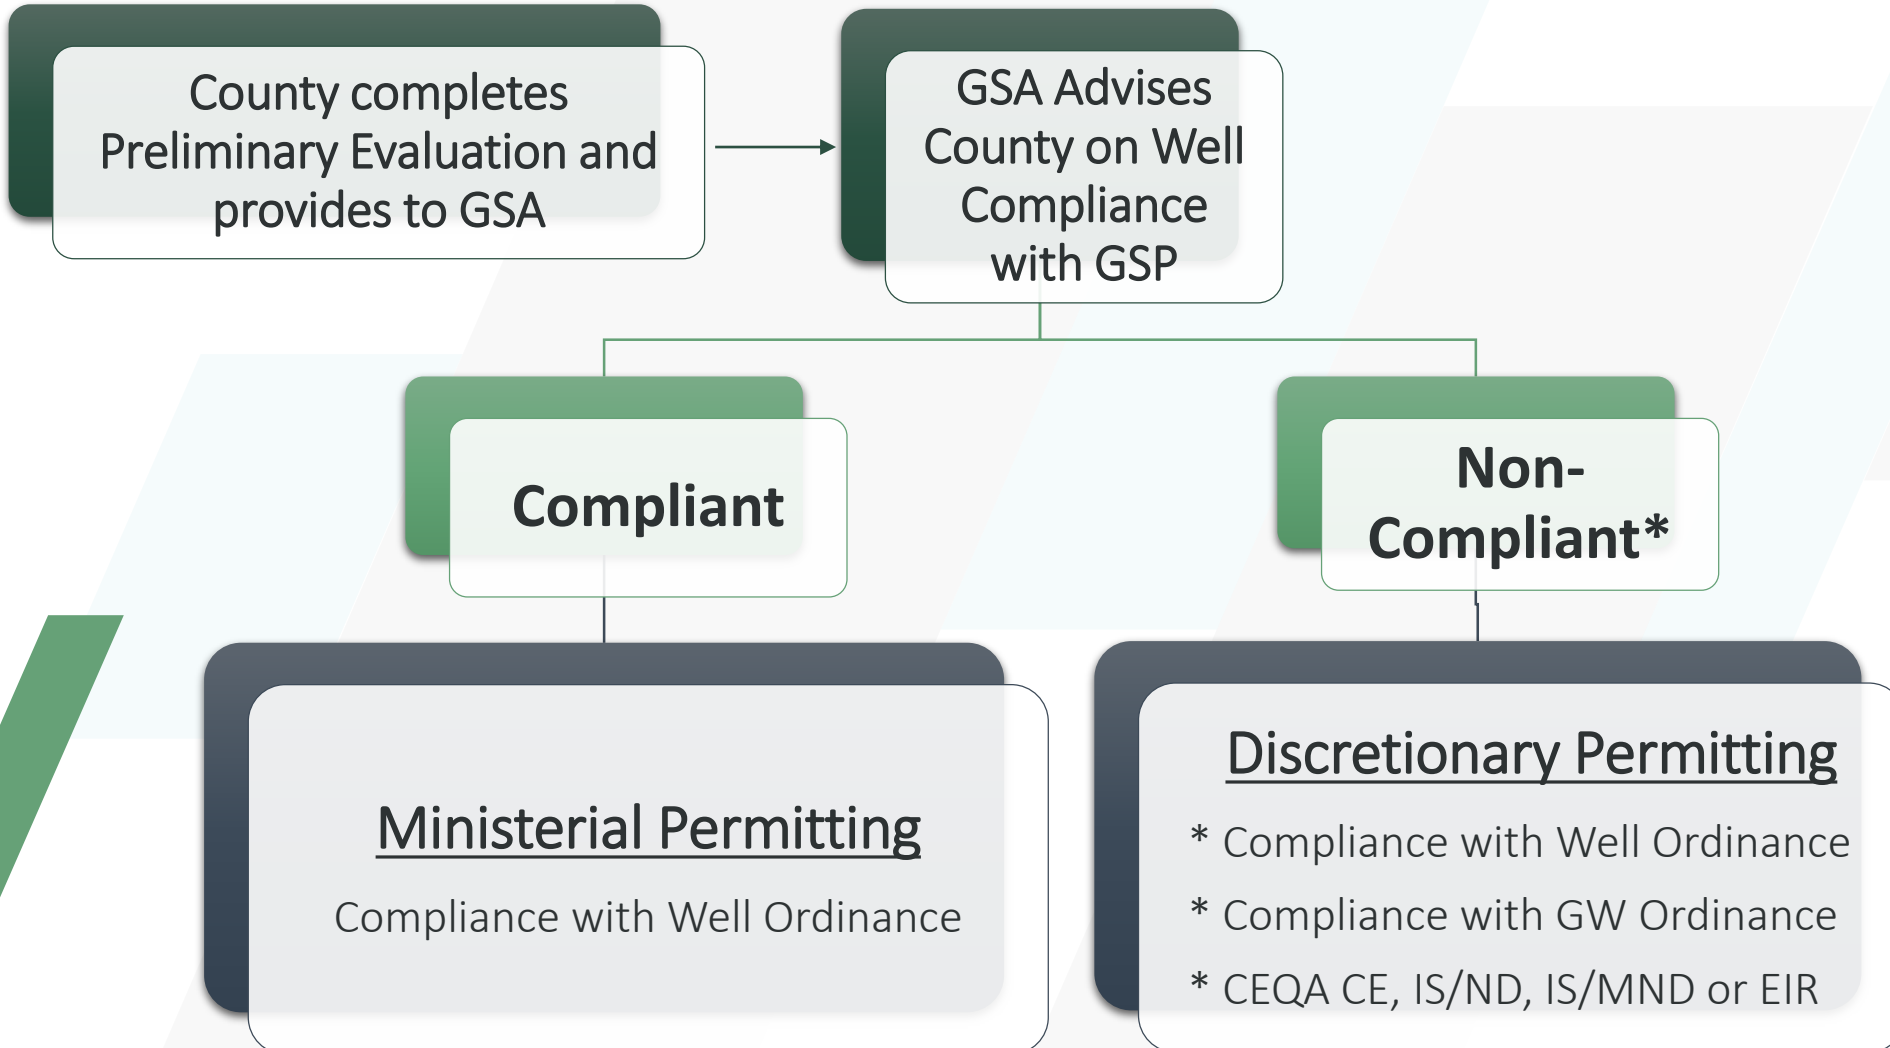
County completes Preliminary Evaluation and provides to GSA

GSA Advises County on Well Compliance with GSP

Compliant

Non-Compliant*

Ministerial Permitting

Compliance with Well Ordinance

Discretionary Permitting

* Compliance with Well Ordinance

* Compliance with GW Ordinance

* CEQA CE, IS/ND, IS/MND or EIR